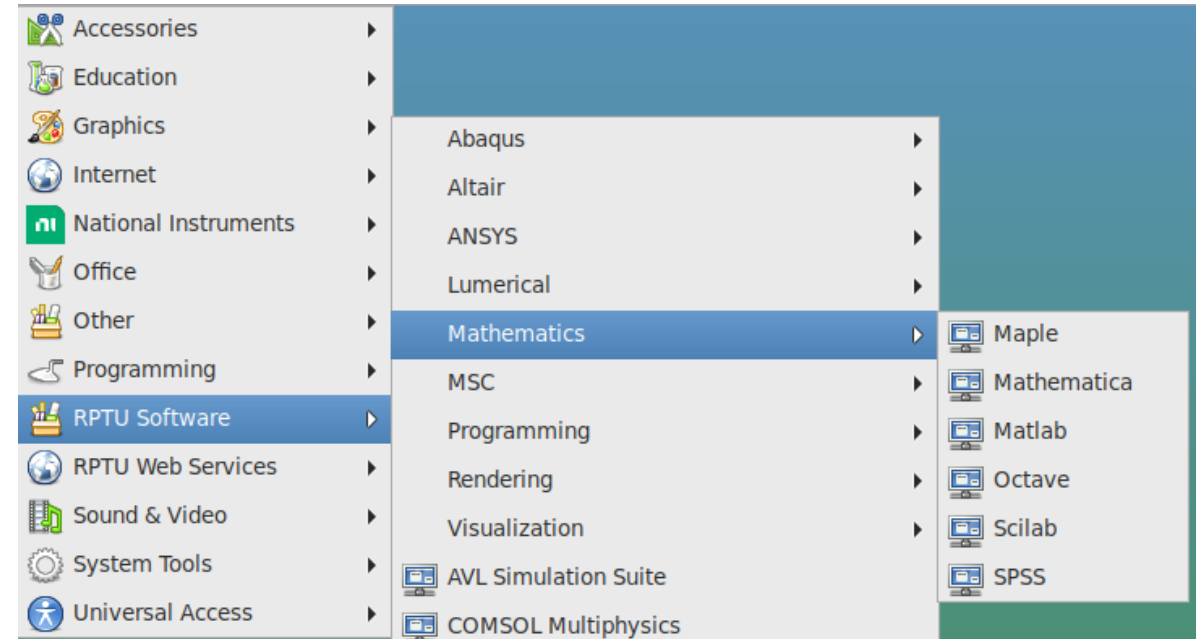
Accessories
Education
Graphics
Internet
National Instruments
Office
Other
Programming
RPTU Software
RPTU Web Services
Sound & Video
System Tools
Universal Access

Abaqus
Altair
ANSYS
Lumerical
Mathematics
MSC
Programming
Rendering
Visualization
AVL Simulation Suite
COMSOL Multiphysics

Maple
Mathematica
Matlab
Octave
Scilab
SPSS